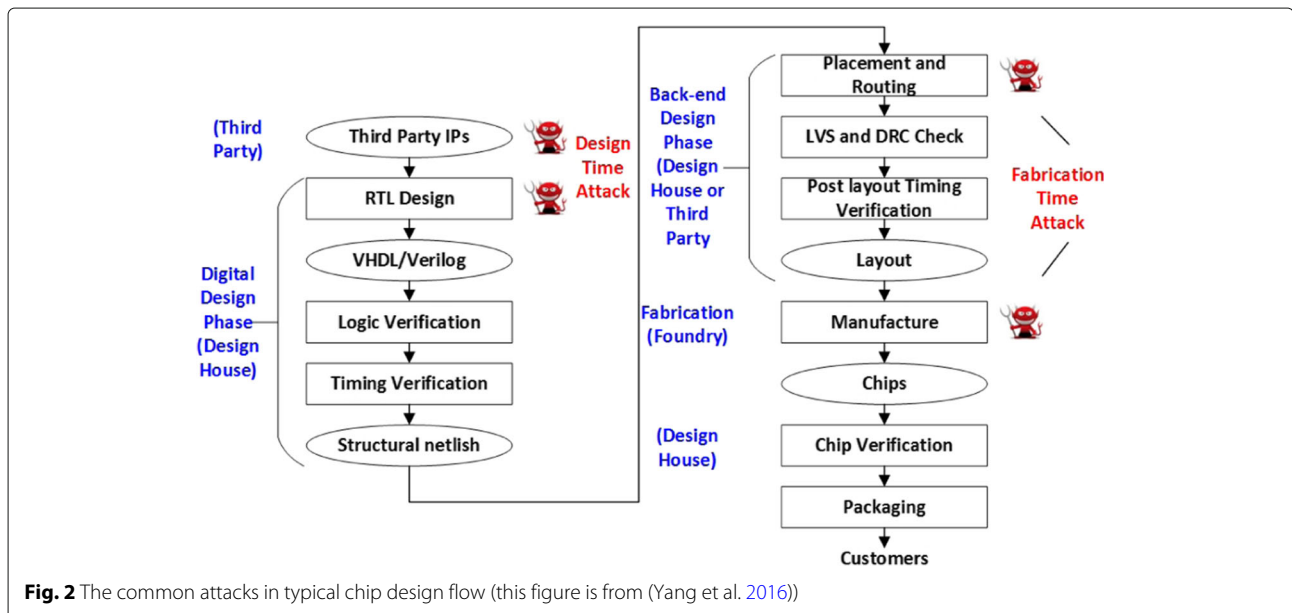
(Third Party)

Third Party IPs

Design Time Attack

RTL Design

VHDL/Verilog

Digital Design Phase (Design House)

Logic Verification

Timing Verification

Structural netlish

Back-end Design Phase (Design House or Third Party)

Placement and Routing

LVS and DRC Check

Post layout Timing Verification

Layout

Fabrication Time Attack

Fabrication (Foundry)

Manufacture

Chips

(Design House)

Chip Verification

Packaging

Customers

**Fig. 2** The common attacks in typical chip design flow (this figure is from (Yang et al. 2016))